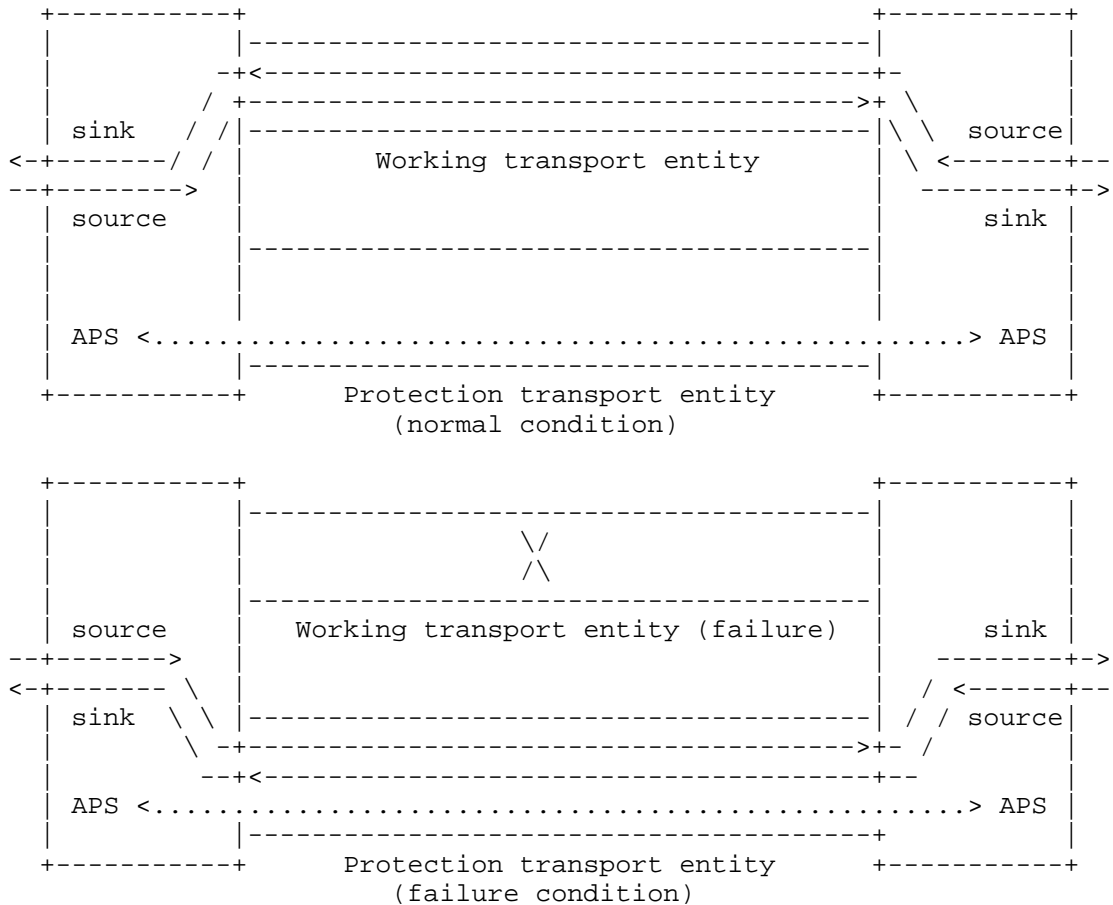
sink

source

Working transport entity

source

sink

APS <............................................................> APS

Protection transport entity
(normal condition)

Working transport entity (failure)

source

sink

sink

source

APS <............................................................> APS

Protection transport entity
(failure condition)